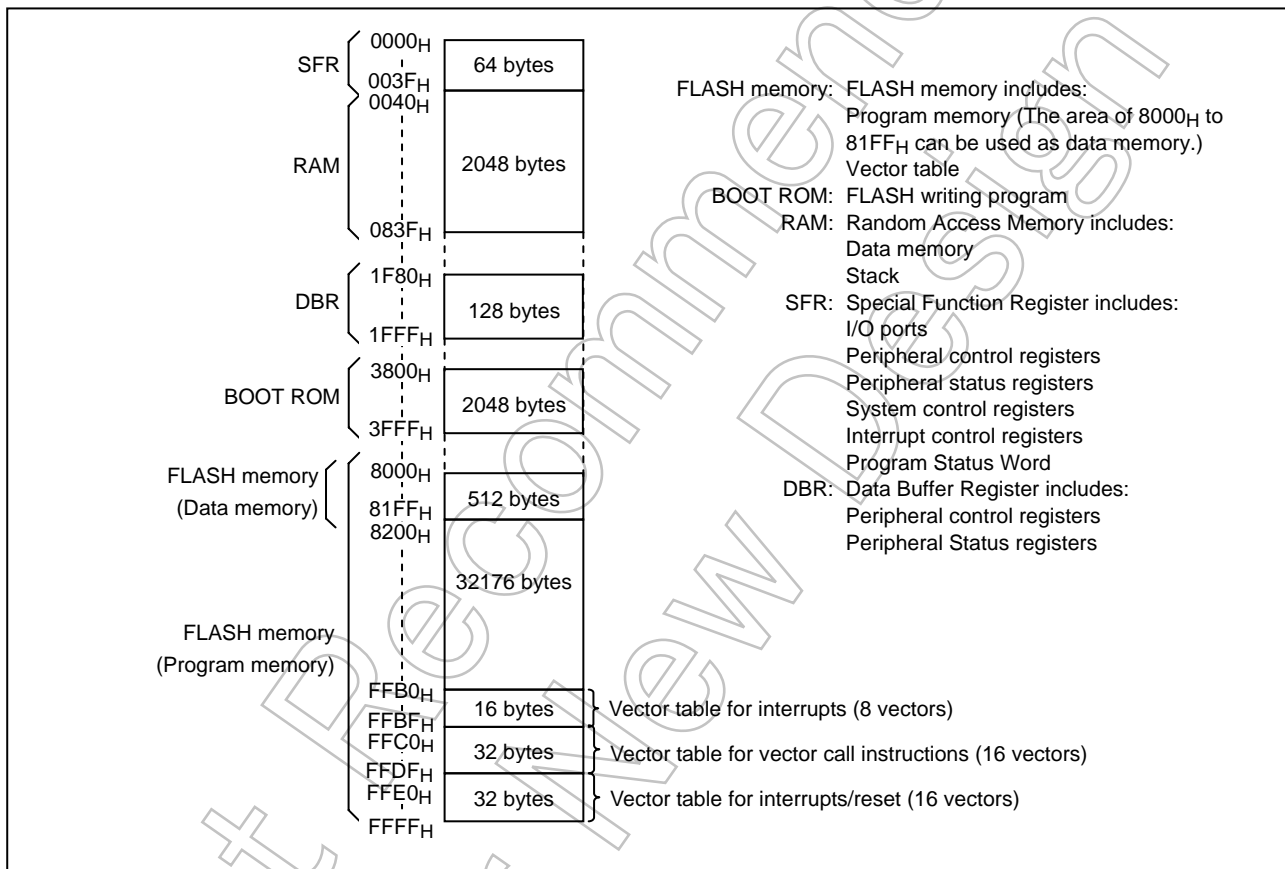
SFR $0000_H$ 64 bytes $003F_H$

RAM $0040_H$ 2048 bytes $083F_H$

DBR $1F80_H$ 128 bytes $1FFF_H$

BOOT ROM $3800_H$ 2048 bytes $3FFF_H$

FLASH memory (Data memory) $8000_H$ 512 bytes $81FF_H$

FLASH memory (Program memory) $8200_H$ 32176 bytes

$FFB0_H$ 16 bytes $FFBF_H$ Vector table for interrupts (8 vectors)

$FFC0_H$ 32 bytes $FFDF_H$ Vector table for vector call instructions (16 vectors)

$FFE0_H$ 32 bytes $FFFF_H$ Vector table for interrupts/reset (16 vectors)

FLASH memory: FLASH memory includes:
Program memory (The area of $8000_H$ to $81FF_H$ can be used as data memory.)
Vector table
BOOT ROM: FLASH writing program
RAM: Random Access Memory includes:
Data memory
Stack
SFR: Special Function Register includes:
I/O ports
Peripheral control registers
Peripheral status registers
System control registers
Interrupt control registers
Program Status Word
DBR: Data Buffer Register includes:
Peripheral control registers
Peripheral Status registers

Not Recommended for New Design